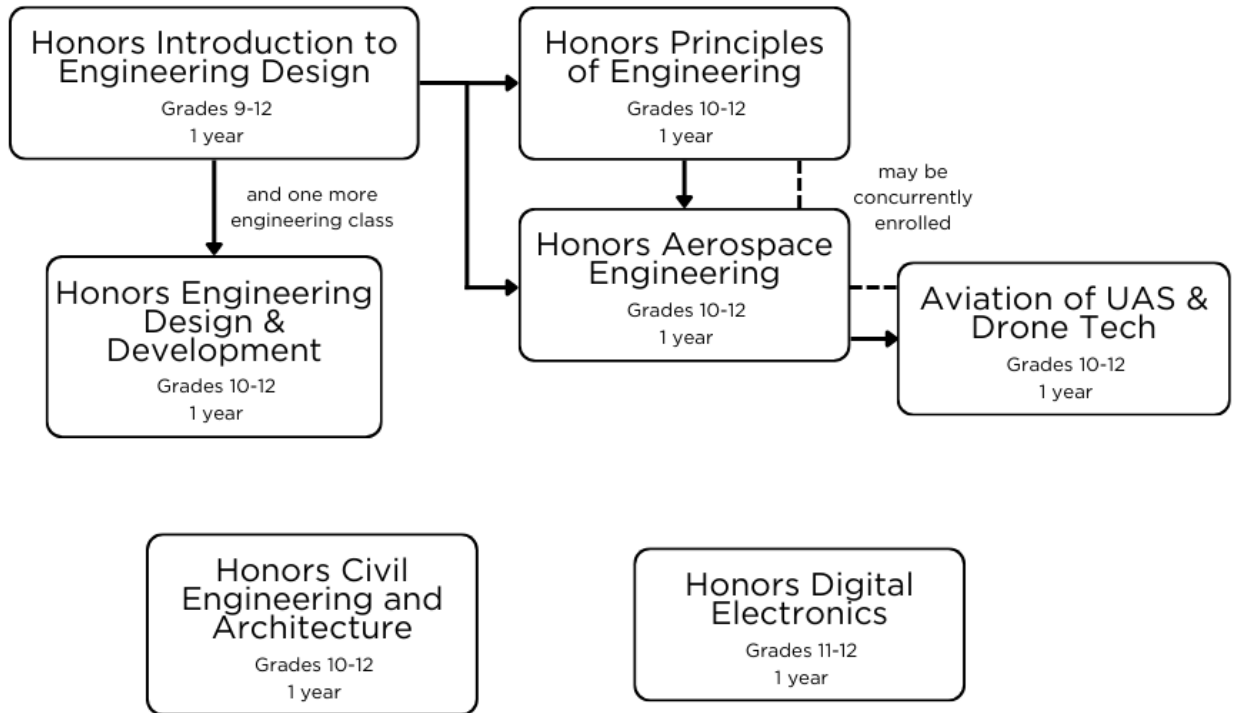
Honors Introduction to Engineering Design
Grades 9-12
1 year

Honors Principles of Engineering
Grades 10-12
1 year

and one more engineering class

may be concurrently enrolled

Honors Aerospace Engineering
Grades 10-12
1 year

Honors Engineering Design & Development
Grades 10-12
1 year

Aviation of UAS & Drone Tech
Grades 10-12
1 year

Honors Civil Engineering and Architecture
Grades 10-12
1 year

Honors Digital Electronics
Grades 11-12
1 year